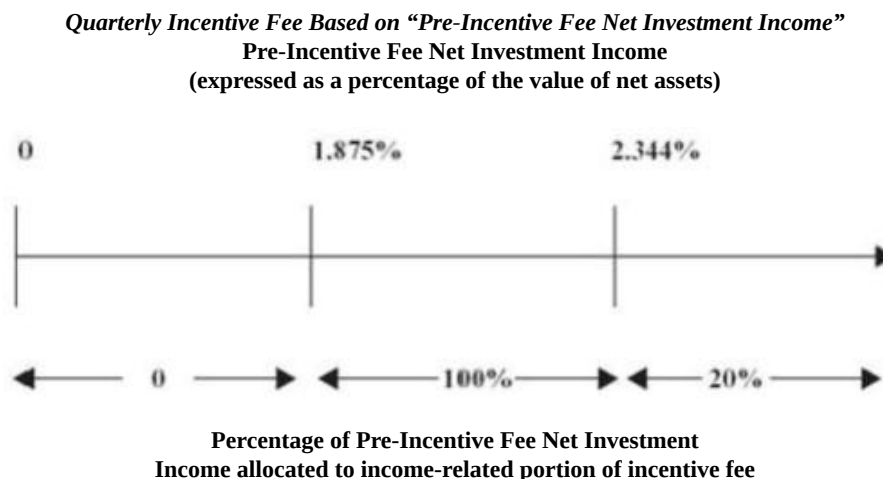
*Quarterly Incentive Fee Based on "Pre-Incentive Fee Net Investment Income"*

**Pre-Incentive Fee Net Investment Income**

**(expressed as a percentage of the value of net assets)**

0

1.875%

2.344%

0

100%

20%

**Percentage of Pre-Incentive Fee Net Investment Income allocated to income-related portion of incentive fee**